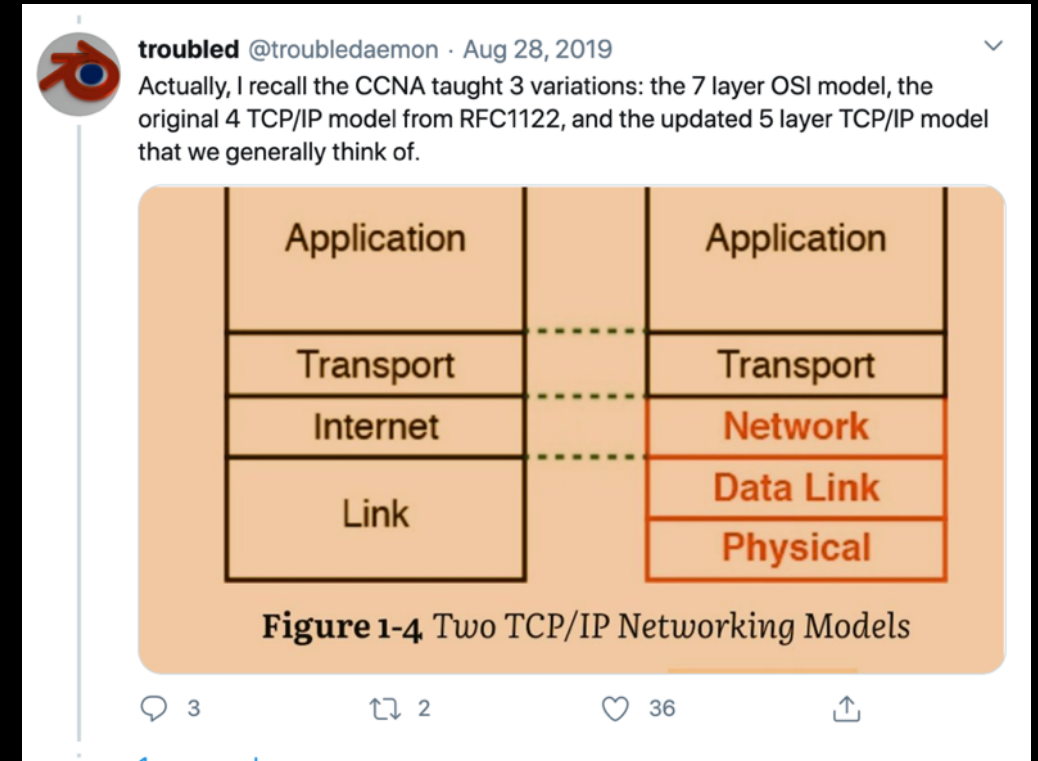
troubled @troubledaemon · Aug 28, 2019

Actually, I recall the CCNA taught 3 variations: the 7 layer OSI model, the original 4 TCP/IP model from RFC1122, and the updated 5 layer TCP/IP model that we generally think of.

| Application | Application |
|---|---|
| Transport | Transport |
| Internet | Network |
| Link | Data Link |
| | Physical |

Figure 1-4 Two TCP/IP Networking Models

3 2 36